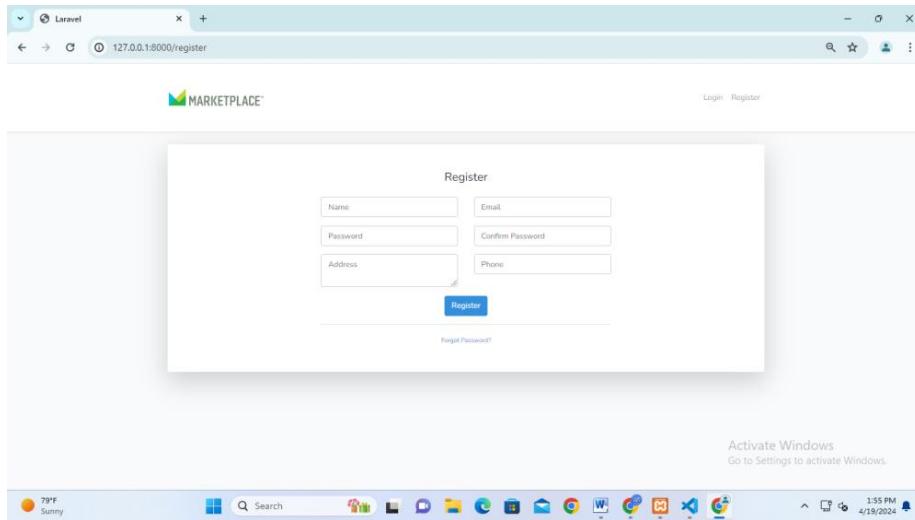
Laravel

127.0.0.1:8000/register

MARKETPLACE

Login Register

Register

Name

Email

Password

Confirm Password

Address

Phone

Register

Forgot Password?

Activate Windows
Go to Settings to activate Windows.

79°F
Sunny

Search

1:55 PM
4/19/2024